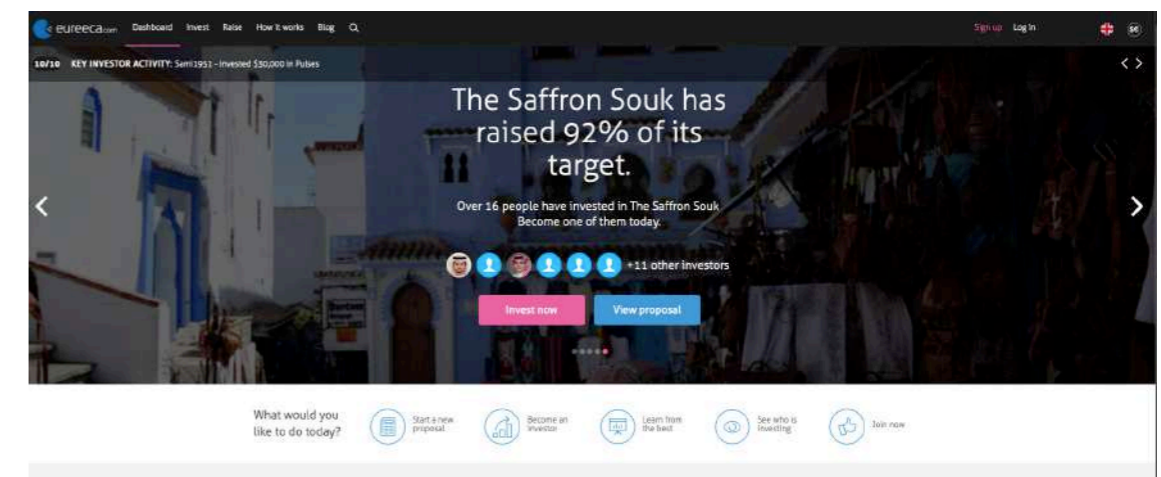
eureeca.com Dashboard Invest Raise How it works Blog

Sign up Log In

10/10 KEY INVESTOR ACTIVITY: Sam1951 - Invested $30,000 in Pulses

The Saffron Souk has raised 92% of its target.

Over 16 people have invested in The Saffron Souk Become one of them today.

+11 other investors

Invest now

View proposal

What would you like to do today?

Start a new proposal

Become an investor

Learn from the best

See who is investing

Join now